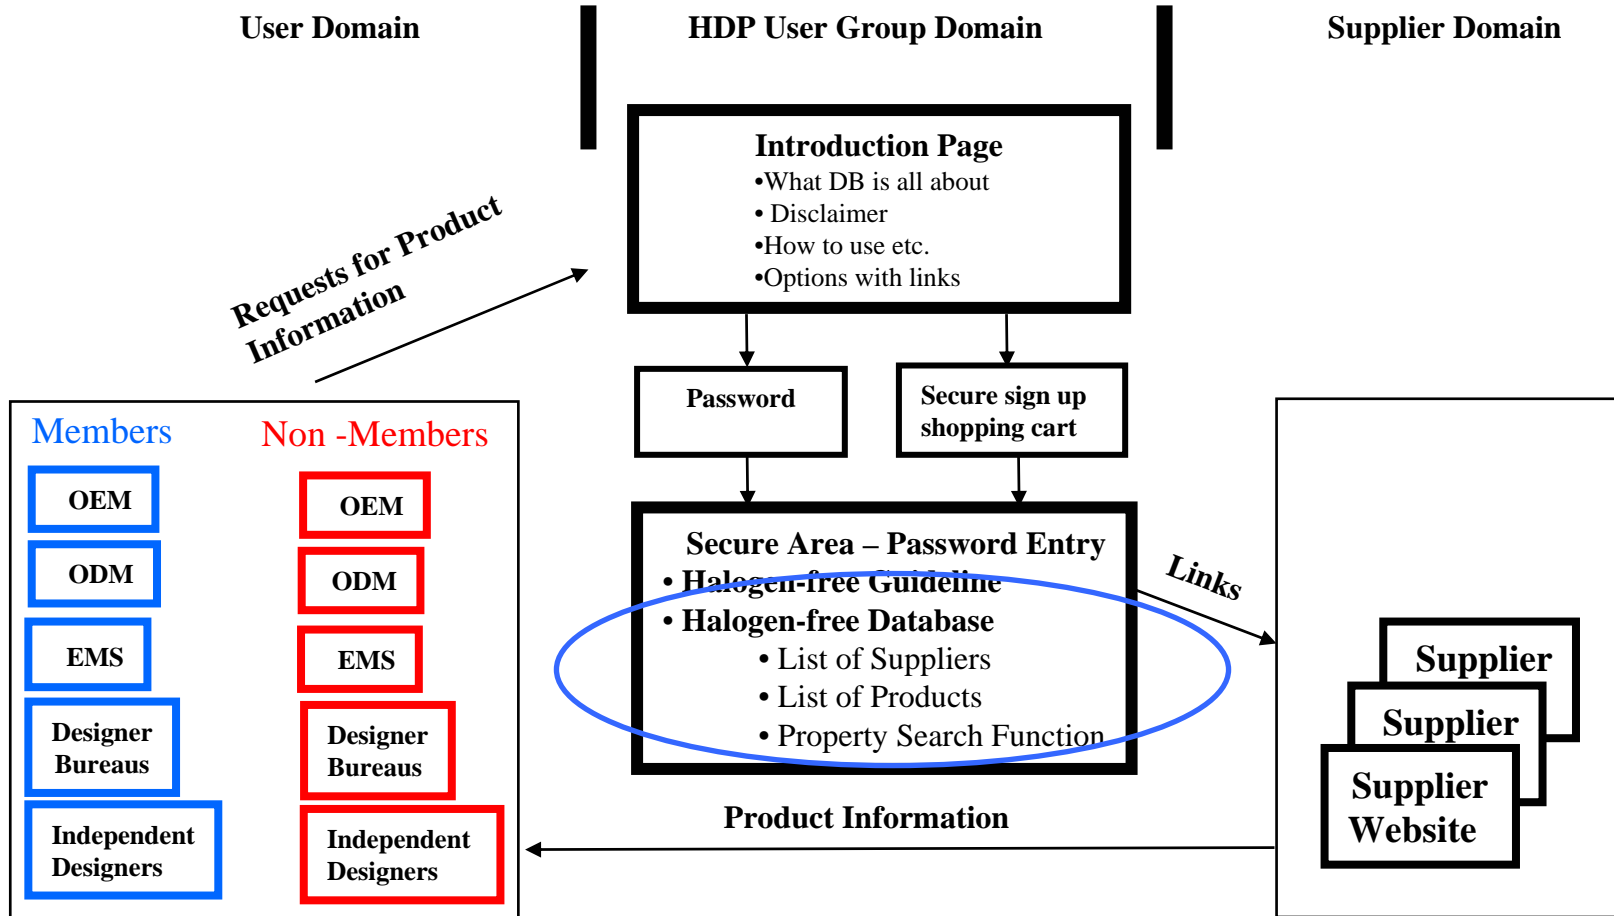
User Domain

HDP User Group Domain

Supplier Domain

Introduction Page
•What DB is all about
• Disclaimer
•How to use etc.
•Options with links

Requests for Product Information

Password

Secure sign up shopping cart

Members

Non -Members

OEM

ODM

EMS

Designer Bureaus

Independent Designers

OEM

ODM

EMS

Designer Bureaus

Independent Designers

Secure Area – Password Entry
• Halogen-free Guideline
• Halogen-free Database
• List of Suppliers
• List of Products
• Property Search Function

Links

Supplier

Supplier

Supplier Website

Product Information